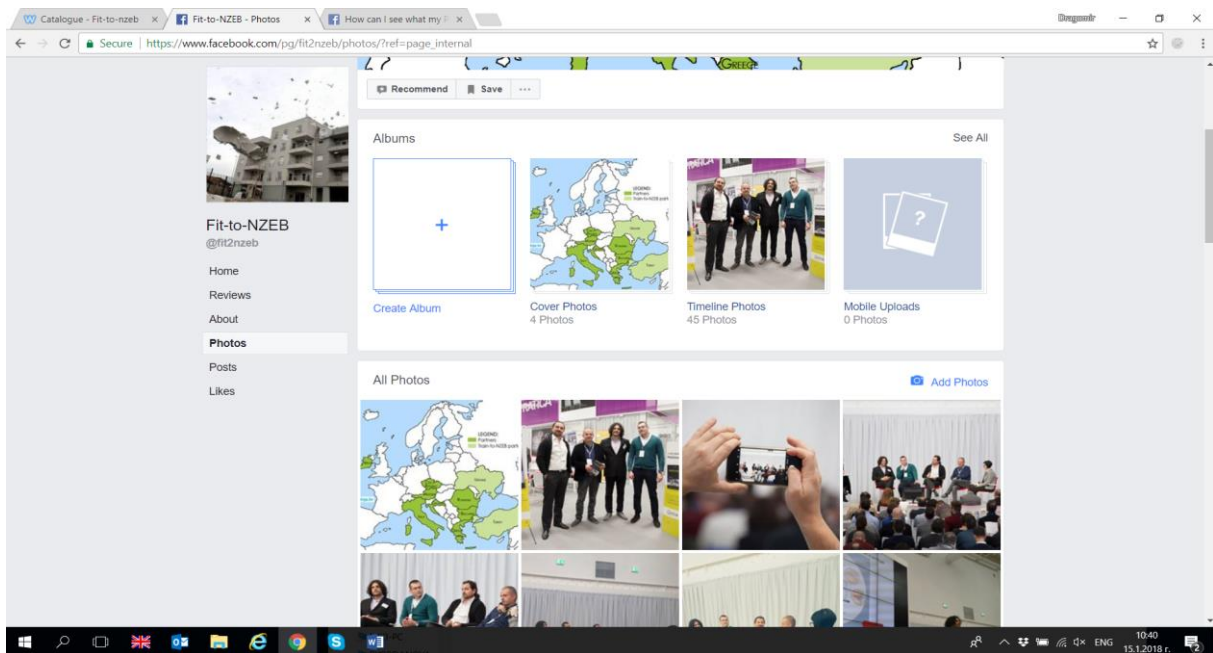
Catalogue - Fit-to-nzeb ×
Fit-to-NZEB - Photos ×
How can I see what my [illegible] ×

Dragomir

Secure | https://www.facebook.com/pg/fit2nzeb/photos/?ref=page_internal

GREECE

Recommend Save ···

Fit-to-NZEB
@fit2nzeb

Home
Reviews
About
Photos
Posts
Likes

Albums
See All

+
Create Album

Cover Photos
4 Photos

Timeline Photos
45 Photos

Mobile Uploads
0 Photos

All Photos
Add Photos

ENG 10:40 15.1.2018 г.